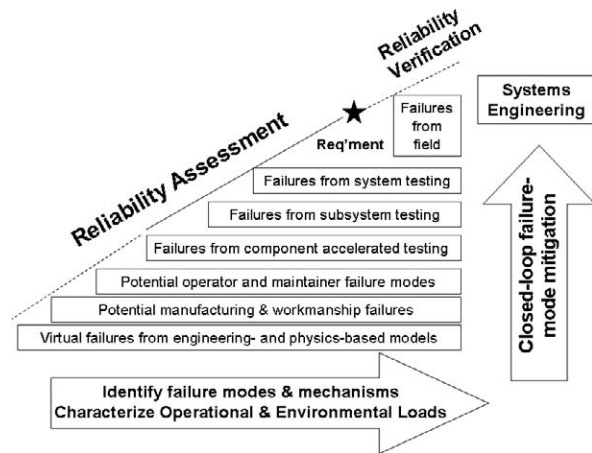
Reliability Verification

Systems Engineering

Reliability Assessment

Req'ment

Failures from field

Failures from system testing

Failures from subsystem testing

Failures from component accelerated testing

Potential operator and maintainer failure modes

Potential manufacturing & workmanship failures

Virtual failures from engineering- and physics-based models

Closed-loop failure-mode mitigation

Identify failure modes & mechanisms
Characterize Operational & Environmental Loads